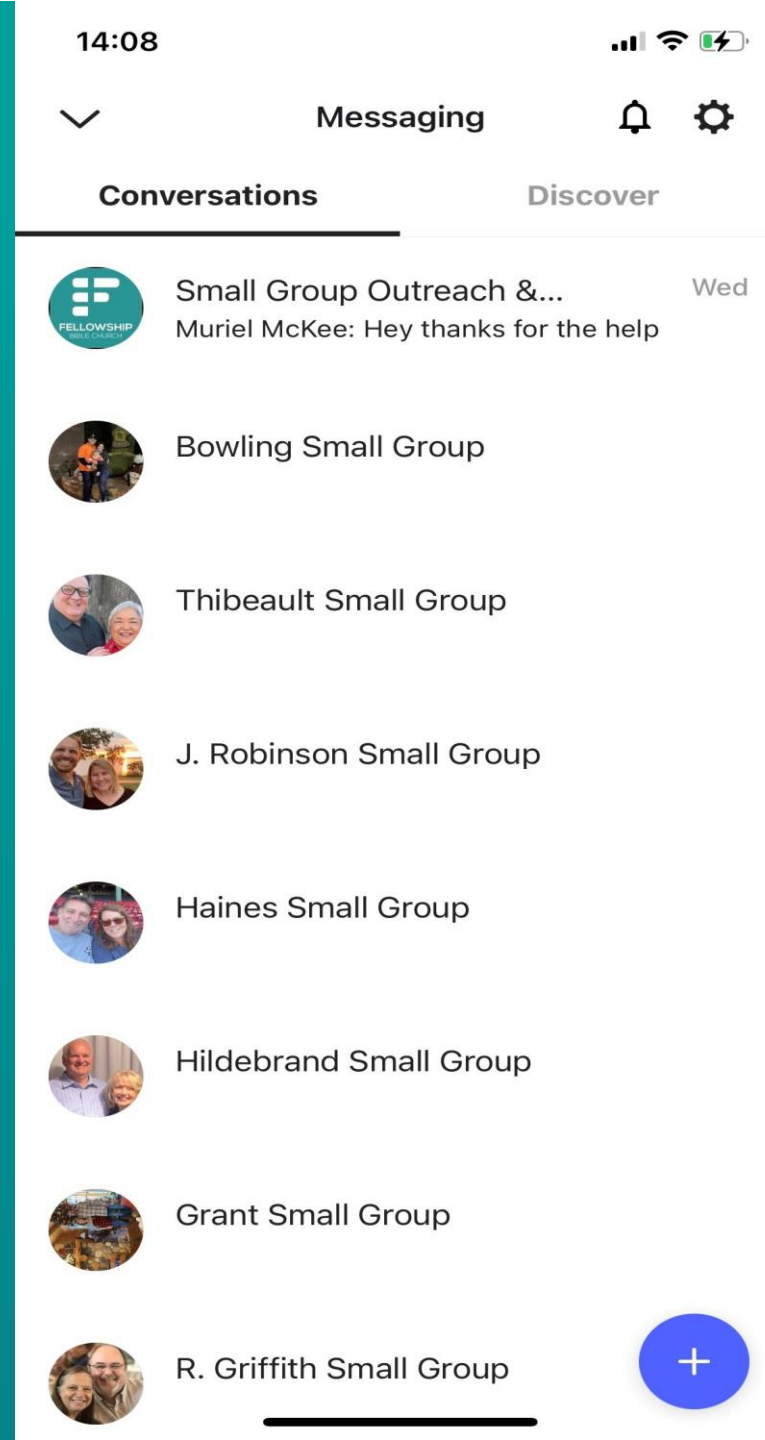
14:08

Messaging

Conversations

Discover

FELLOWSHIP BIBLE CHURCH

Small Group Outreach &...

Wed

Muriel McKee: Hey thanks for the help

Bowling Small Group

Thibeault Small Group

J. Robinson Small Group

Haines Small Group

Hildebrand Small Group

Grant Small Group

R. Griffith Small Group

+